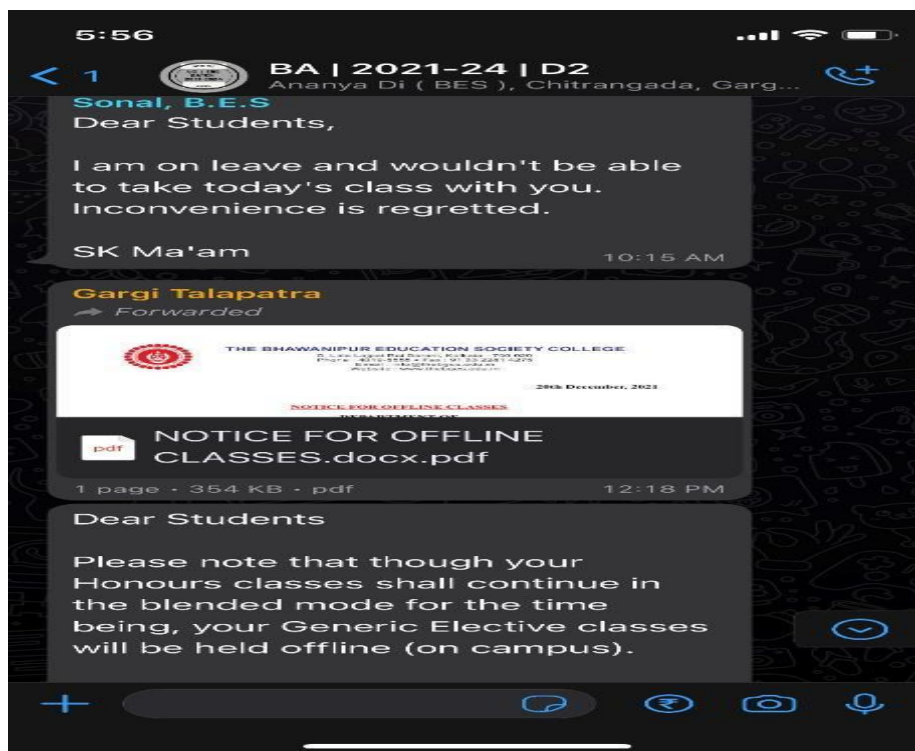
5:56

< 1

BA | 2021-24 | D2
Ananya Di ( BES ), Chitrangada, Garg...

Sonal, B.E.S
Dear Students,

I am on leave and wouldn't be able to take today's class with you. Inconvenience is regretted.

SK Ma'am

10:15 AM

Gargi Talapatra
Forwarded

THE BHAWANIPUR EDUCATION SOCIETY COLLEGE
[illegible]

20th December, 2021

NOTICE FOR OFFLINE CLASSES

pdf
NOTICE FOR OFFLINE CLASSES.docx.pdf

1 page · 354 KB · pdf

12:18 PM

Dear Students

Please note that though your Honours classes shall continue in the blended mode for the time being, your Generic Elective classes will be held offline (on campus).